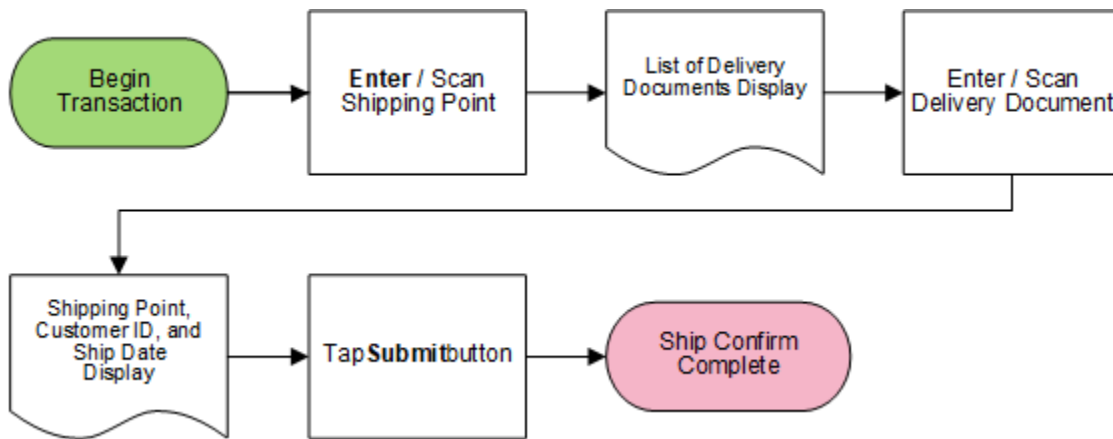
Begin Transaction

Enter / Scan Shipping Point

List of Delivery Documents Display

Enter / Scan Delivery Document

Shipping Point, Customer ID, and Ship Date Display

Tap Submit button

Ship Confirm Complete